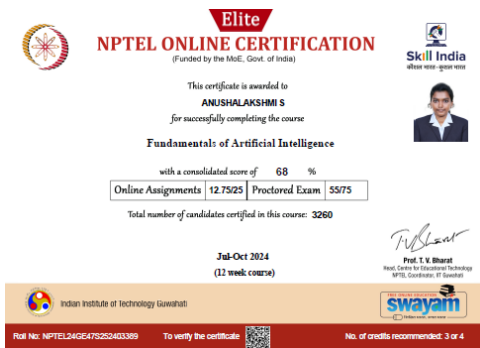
Elite

NPTEL ONLINE CERTIFICATION

(Funded by the MoE, Govt. of India)

Skill India
कौशल भारत - कुशल भारत

This certificate is awarded to

ANUSHALAKSHMI S

for successfully completing the course

Fundamentals of Artificial Intelligence

with a consolidated score of 68 %

| Online Assignments | 12.75/25 | Proctored Exam | 55/75 |
|---|---|---|---|

Total number of candidates certified in this course: 3260

Jul-Oct 2024
(12 week course)

Prof. T. V. Bharat
Head, Centre for Educational Technology
NPTEL Coordinator, IIT Guwahati

Indian Institute of Technology Guwahati

swayam

Roll No: NPTEL24GE47S252403389

To verify the certificate

No. of credits recommended: 3 or 4